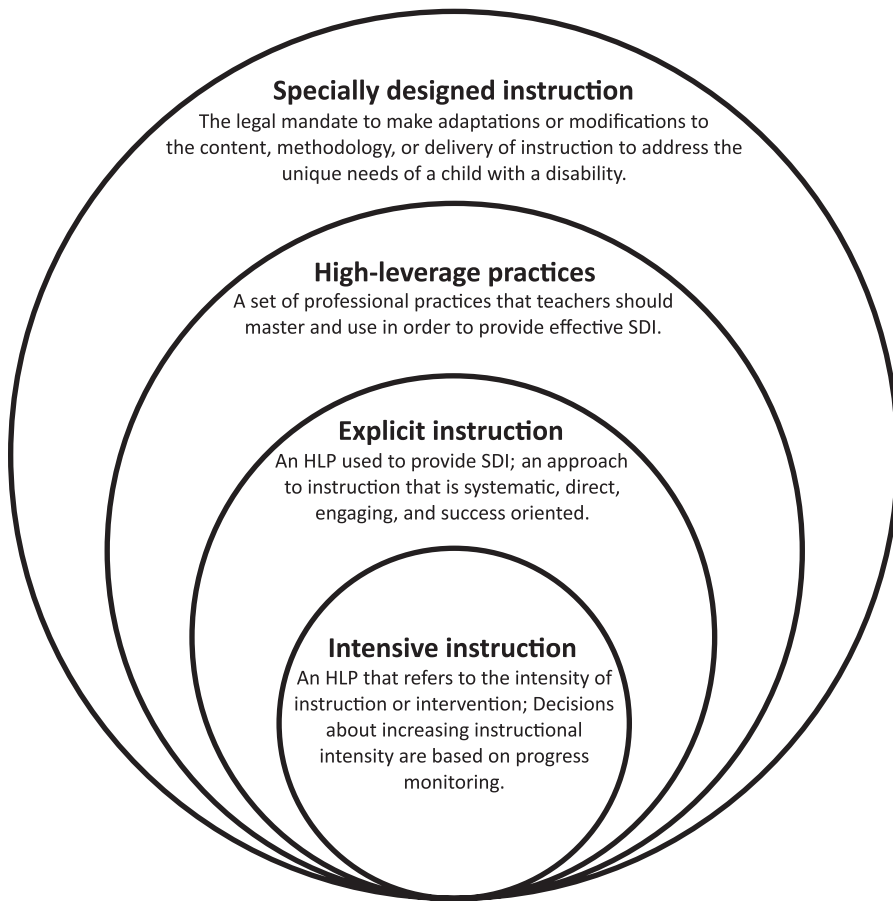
Specially designed instruction
The legal mandate to make adaptations or modifications to the content, methodology, or delivery of instruction to address the unique needs of a child with a disability.

High-leverage practices
A set of professional practices that teachers should master and use in order to provide effective SDI.

Explicit instruction
An HLP used to provide SDI; an approach to instruction that is systematic, direct, engaging, and success oriented.

Intensive instruction
An HLP that refers to the intensity of instruction or intervention; Decisions about increasing instructional intensity are based on progress monitoring.